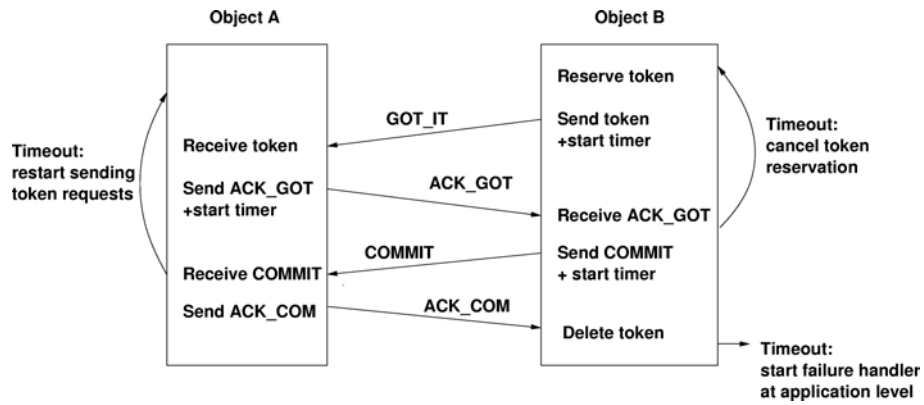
Object A

Object B

Reserve token

GOT_IT

Send token +start timer

Timeout: cancel token reservation

Timeout: restart sending token requests

Receive token

Send ACK_GOT +start timer

ACK_GOT

Receive ACK_GOT

COMMIT

Send COMMIT + start timer

Receive COMMIT

Send ACK_COM

ACK_COM

Delete token

Timeout: start failure handler at application level